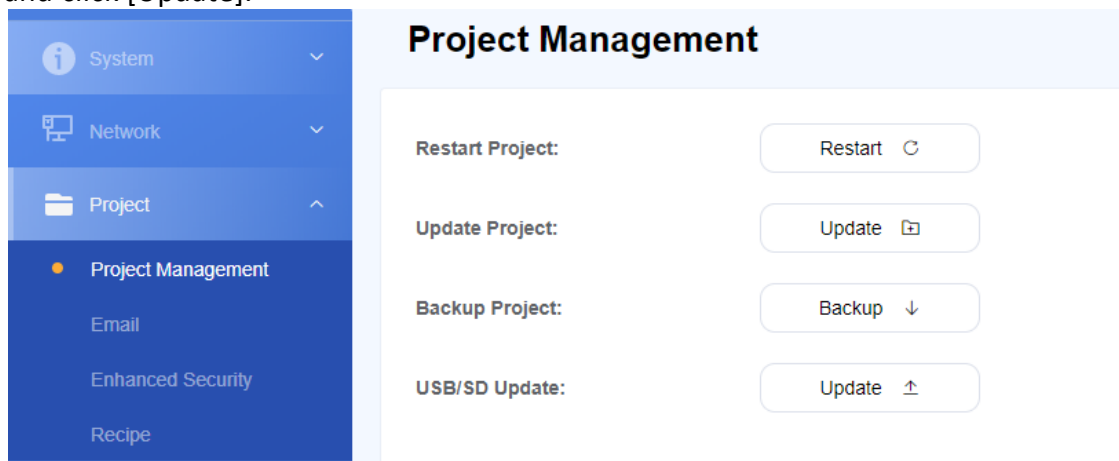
and click [Update].

System

Network

Project

Project Management

Email

Enhanced Security

Recipe

Project Management

Restart Project: Restart

Update Project: Update

Backup Project: Backup

USB/SD Update: Update